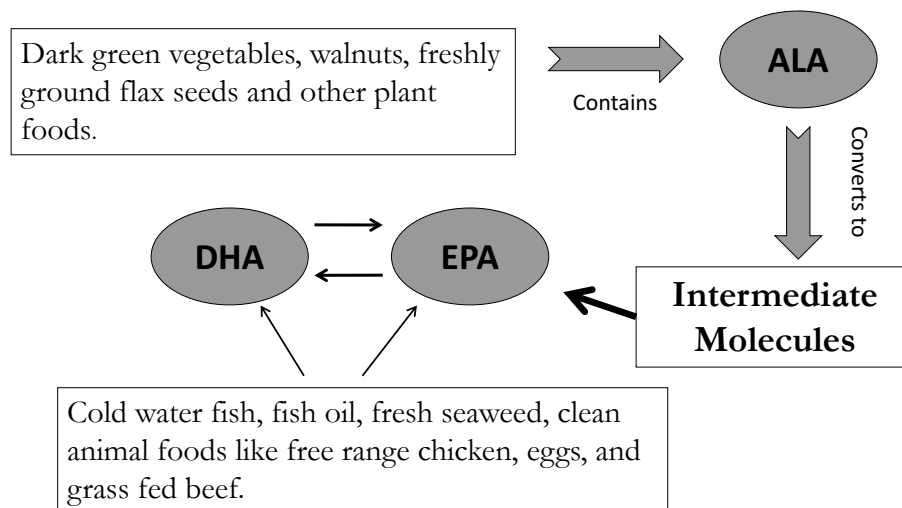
Dark green vegetables, walnuts, freshly ground flax seeds and other plant foods.

Contains

ALA

Converts to

DHA

EPA

Intermediate Molecules

Cold water fish, fish oil, fresh seaweed, clean animal foods like free range chicken, eggs, and grass fed beef.